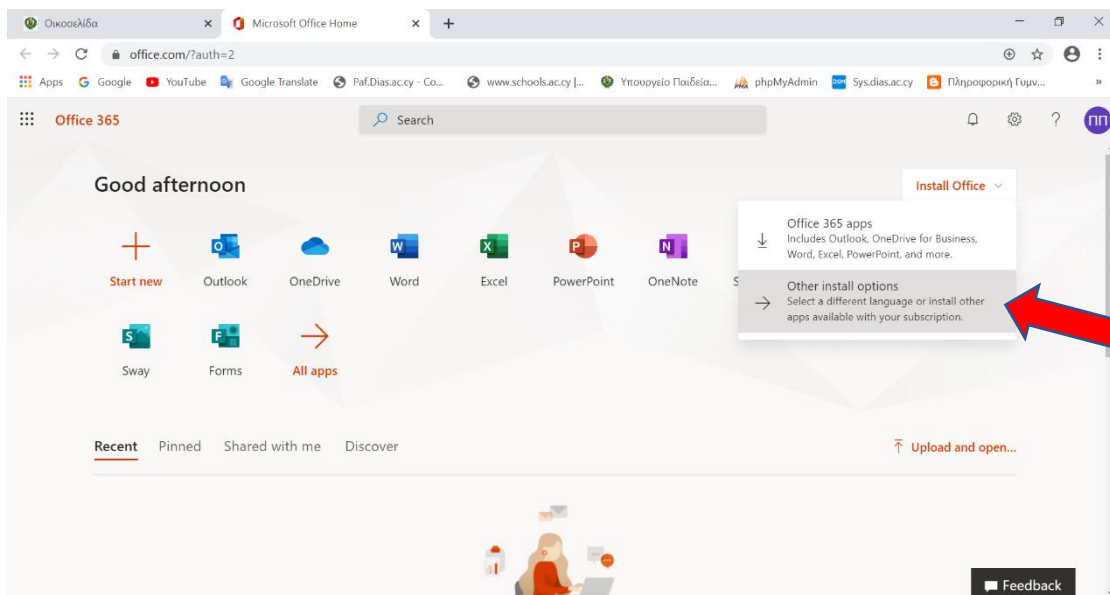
Οικοσελίδα × Microsoft Office Home × +

office.com/?auth=2

Apps Google YouTube Google Translate Paf.Dias.ac.cy - Co... www.schools.ac.cy |... Υπουργείο Παιδεία... phpMyAdmin Sys.dias.ac.cy Πληροφορική Γυμν... »

Office 365 Search ? ΠΠ

Good afternoon

Install Office

Office 365 apps
Includes Outlook, OneDrive for Business, Word, Excel, PowerPoint, and more.

Other install options
Select a different language or install other apps available with your subscription.

Start new Outlook OneDrive Word Excel PowerPoint OneNote S

Sway Forms All apps

Recent Pinned Shared with me Discover

Upload and open...

Feedback